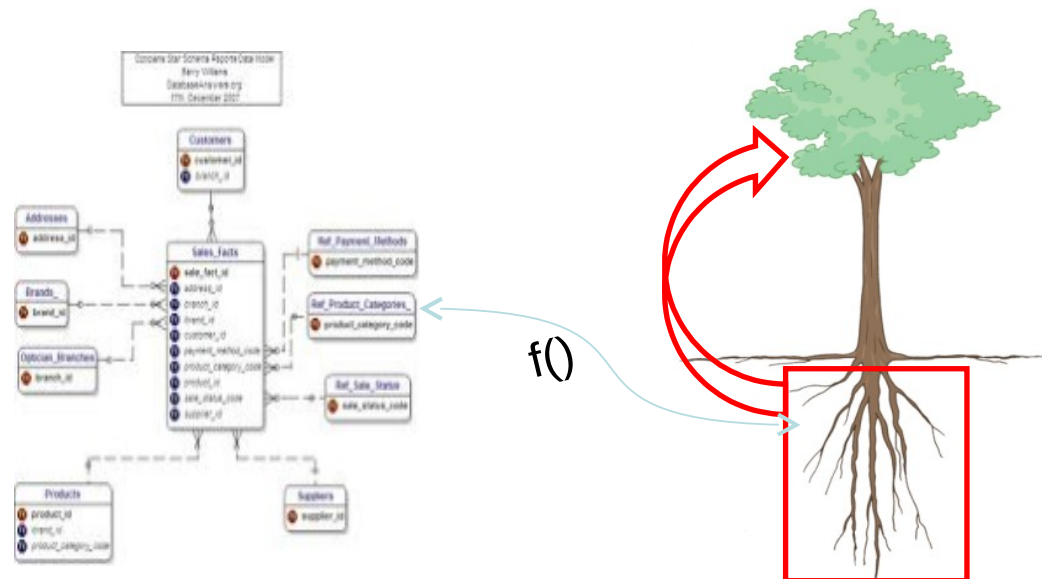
Opticians Star Schema Reports Data Model
Barry Williams
DatabaseAnswers.org
17th. December 2007

Customers
customer_id
branch_id

Addresses
address_id

Sales_Facts
sale_fact_id
address_id
branch_id
brand_id
customer_id
payment_method_code
product_category_code
product_id
sale_status_code
supplier_id

Ref_Payment_Methods
payment_method_code

Brands_
brand_id

Ref_Product_Categories_
product_category_code

Optician_Branches
branch_id

Ref_Sale_Status
sale_status_code

Products
product_id
brand_id
product_category_code

Suppliers
supplier_id

f()